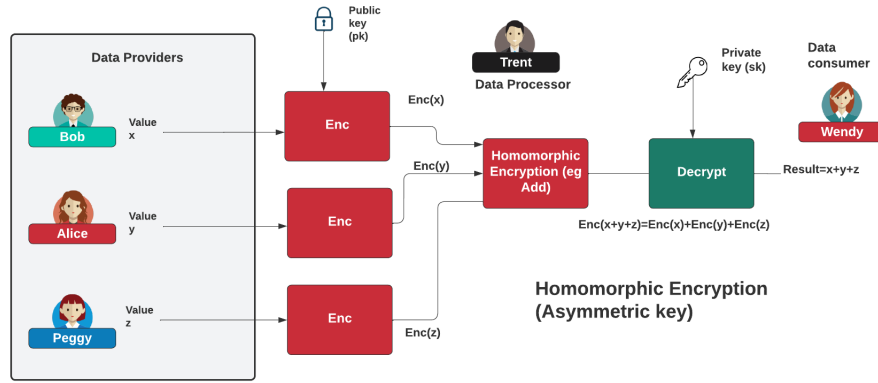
Data Providers

Bob
Value x

Alice
Value y

Peggy
Value z

Public key (pk)

Enc

Enc

Enc

Enc(x)

Enc(y)

Enc(z)

Trent
Data Processor

Homomorphic Encryption (eg Add)

Private key (sk)

Decrypt

Data consumer
Wendy

Result=x+y+z

Enc(x+y+z)=Enc(x)+Enc(y)+Enc(z)

Homomorphic Encryption (Asymmetric key)